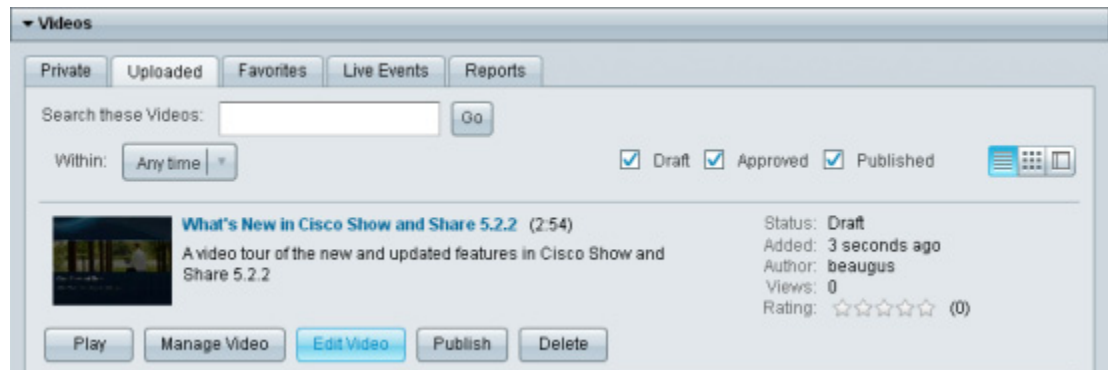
▾ Videos

Private | Uploaded | Favorites | Live Events | Reports

Search these Videos: Go

Within: Any time

Draft Approved Published

What's New in Cisco Show and Share 5.2.2 (2:54)

A video tour of the new and updated features in Cisco Show and Share 5.2.2

Status: Draft
Added: 3 seconds ago
Author: beaugus
Views: 0
Rating: (0)

Play | Manage Video | Edit Video | Publish | Delete